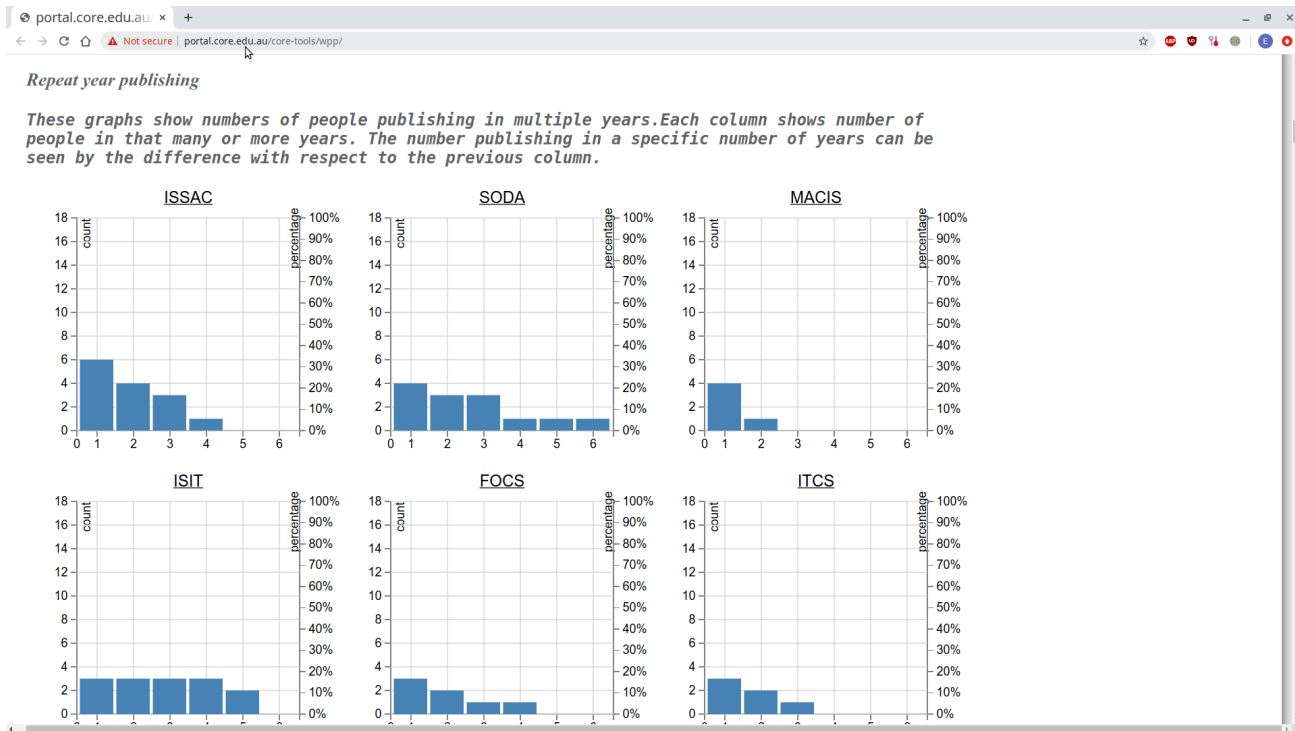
portal.core.edu.au ×
+

Not secure | portal.core.edu.au/core-tools/wpp/

Repeat year publishing

These graphs show numbers of people publishing in multiple years.Each column shows number of people in that many or more years. The number publishing in a specific number of years can be seen by the difference with respect to the previous column.

ISSAC

count
percentage
18
16
14
12
10
8
6
4
2
0
0 1 2 3 4 5 6
100%
90%
80%
70%
60%
50%
40%
30%
20%
10%
0%

SODA

count
percentage
18
16
14
12
10
8
6
4
2
0
0 1 2 3 4 5 6
100%
90%
80%
70%
60%
50%
40%
30%
20%
10%
0%

MACIS

count
percentage
18
16
14
12
10
8
6
4
2
0
0 1 2 3 4 5 6
100%
90%
80%
70%
60%
50%
40%
30%
20%
10%
0%

ISIT

count
percentage
18
16
14
12
10
8
6
4
2
0
100%
90%
80%
70%
60%
50%
40%
30%
20%
10%
0%

FOCS

count
percentage
18
16
14
12
10
8
6
4
2
0
100%
90%
80%
70%
60%
50%
40%
30%
20%
10%
0%

ITCS

count
percentage
18
16
14
12
10
8
6
4
2
0
100%
90%
80%
70%
60%
50%
40%
30%
20%
10%
0%